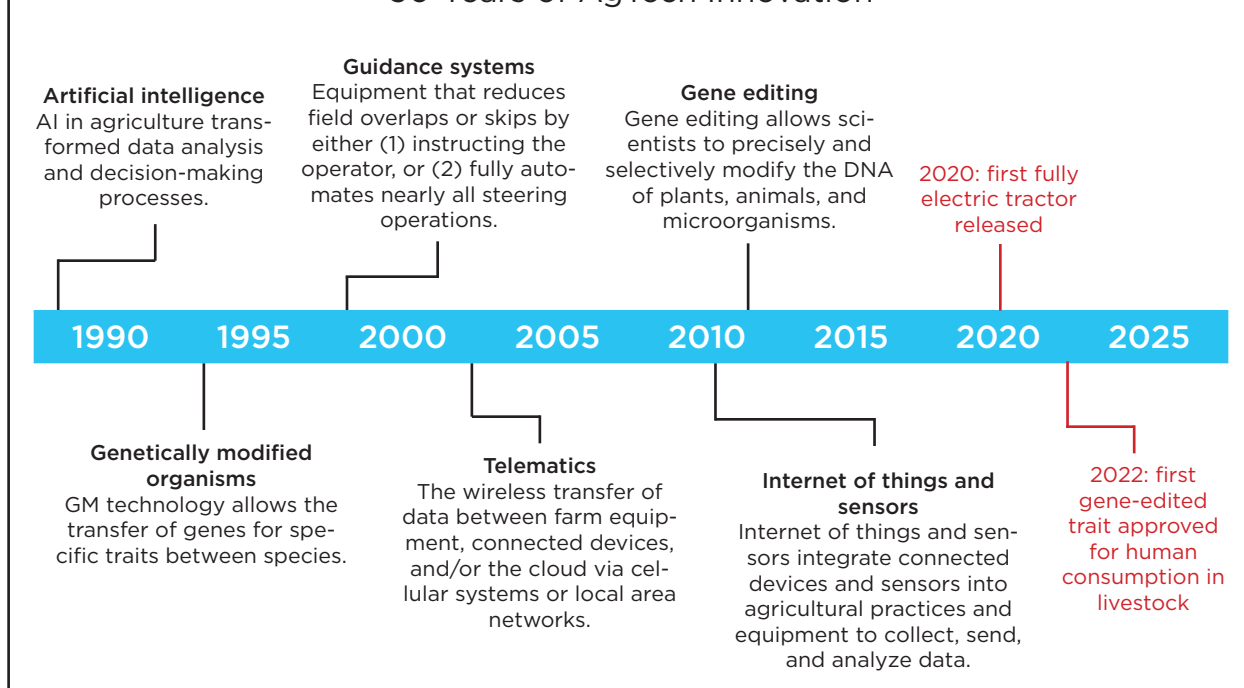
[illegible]

**Artificial intelligence**
AI in agriculture transformed data analysis and decision-making processes.

**Guidance systems**
Equipment that reduces field overlaps or skips by either (1) instructing the operator, or (2) fully automates nearly all steering operations.

**Gene editing**
Gene editing allows scientists to precisely and selectively modify the DNA of plants, animals, and microorganisms.

2020: first fully electric tractor released

1990 1995 2000 2005 2010 2015 2020 2025

**Genetically modified organisms**
GM technology allows the transfer of genes for specific traits between species.

**Telematics**
The wireless transfer of data between farm equipment, connected devices, and/or the cloud via cellular systems or local area networks.

**Internet of things and sensors**
Internet of things and sensors integrate connected devices and sensors into agricultural practices and equipment to collect, send, and analyze data.

2022: first gene-edited trait approved for human consumption in livestock